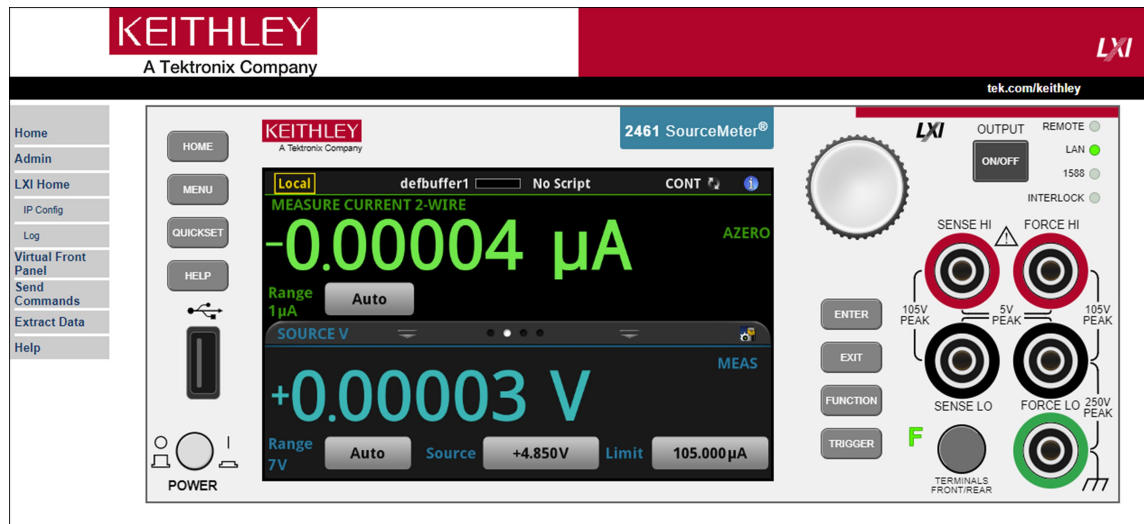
KEITHLEY
A Tektronix Company

LXI

tek.com/keithley

Home
Admin
LXI Home
IP Config
Log
Virtual Front Panel
Send Commands
Extract Data
Help

HOME
MENU
QUICKSET
HELP

KEITHLEY
A Tektronix Company

2461 SourceMeter®

Local defbuffer1 No Script CONT

MEASURE CURRENT 2-WIRE

-0.00004 µA

AZERO

Range 1µA Auto

SOURCE V

MEAS

+0.00003 V

Range 7V Auto Source +4.850V Limit 105.000µA

POWER

ENTER
EXIT
FUNCTION
TRIGGER

LXI
OUTPUT
ON/OFF
REMOTE
LAN
1588
INTERLOCK

SENSE HI FORCE HI
105V PEAK 5V PEAK 105V PEAK
SENSE LO FORCE LO
250V PEAK
F
TERMINALS FRONT/REAR